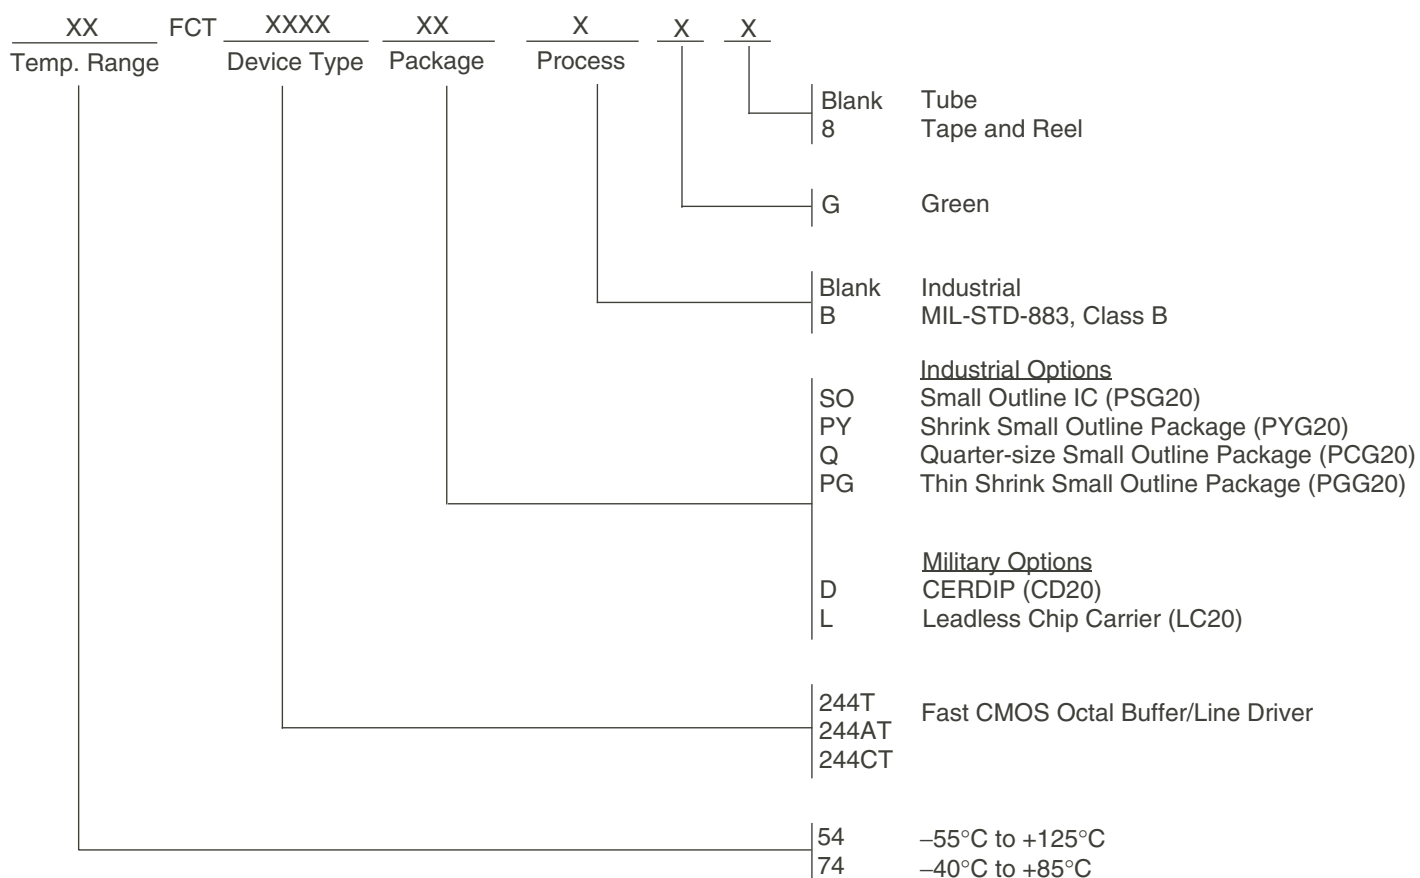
XX FCT XXXX XX X X X
Temp. Range Device Type Package Process

Blank Tube
8 Tape and Reel

G Green

Blank Industrial
B MIL-STD-883, Class B

Industrial Options
SO Small Outline IC (PSG20)
PY Shrink Small Outline Package (PYG20)
Q Quarter-size Small Outline Package (PCG20)
PG Thin Shrink Small Outline Package (PGG20)

Military Options
D CERDIP (CD20)
L Leadless Chip Carrier (LC20)

244T
244AT Fast CMOS Octal Buffer/Line Driver
244CT

54 –55°C to +125°C
74 –40°C to +85°C